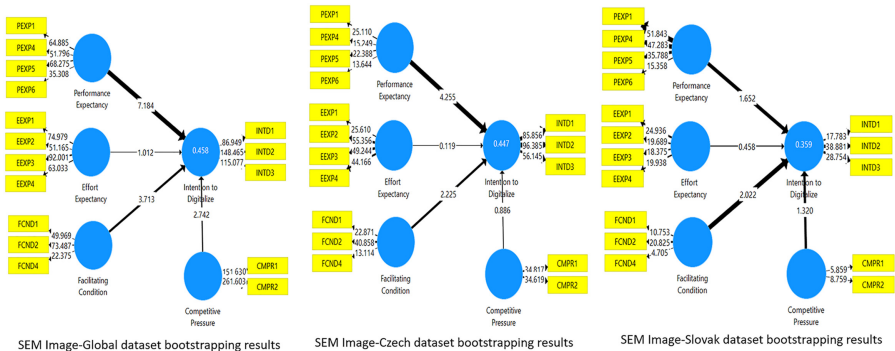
PEXP1
PEXP4
PEXP5
PEXP6
64.885
51.796
68.275
35.308
Performance Expectancy
7.184
EEXP1
EEXP2
EEXP3
EEXP4
74.979
51.165
92.001
63.033
Effort Expectancy
1.012
0.458
86.949
148.465
115.077
INTD1
INTD2
INTD3
Intention to Digitalize
3.713
2.742
FCND1
FCND2
FCND4
49.969
73.487
22.375
Facilitating Condition
151.630
261.603
CMPR1
CMPR2
Competitive Pressure

SEM Image-Global dataset bootstrapping results

PEXP1
PEXP4
PEXP5
PEXP6
25.110
15.749
22.388
13.644
Performance Expectancy
4.255
EEXP1
EEXP2
EEXP3
EEXP4
25.610
55.356
49.244
44.166
Effort Expectancy
0.119
0.447
85.856
96.385
56.145
INTD1
INTD2
INTD3
Intention to Digitalize
2.225
0.886
FCND1
FCND2
FCND4
22.871
40.858
13.114
Facilitating Condition
34.817
34.619
CMPR1
CMPR2
Competitive Pressure

SEM Image-Czech dataset bootstrapping results

PEXP1
PEXP4
PEXP5
PEXP6
51.843
47.283
35.788
15.358
Performance Expectancy
1.652
EEXP1
EEXP2
EEXP3
EEXP4
24.936
19.689
18.375
19.938
Effort Expectancy
0.458
0.359
17.783
38.881
28.754
INTD1
INTD2
INTD3
Intention to Digitalize
2.022
1.320
FCND1
FCND2
FCND4
10.753
20.825
4.705
Facilitating Condition
5.859
8.759
CMPR1
CMPR2
Competitive Pressure

SEM Image-Slovak dataset bootstrapping results